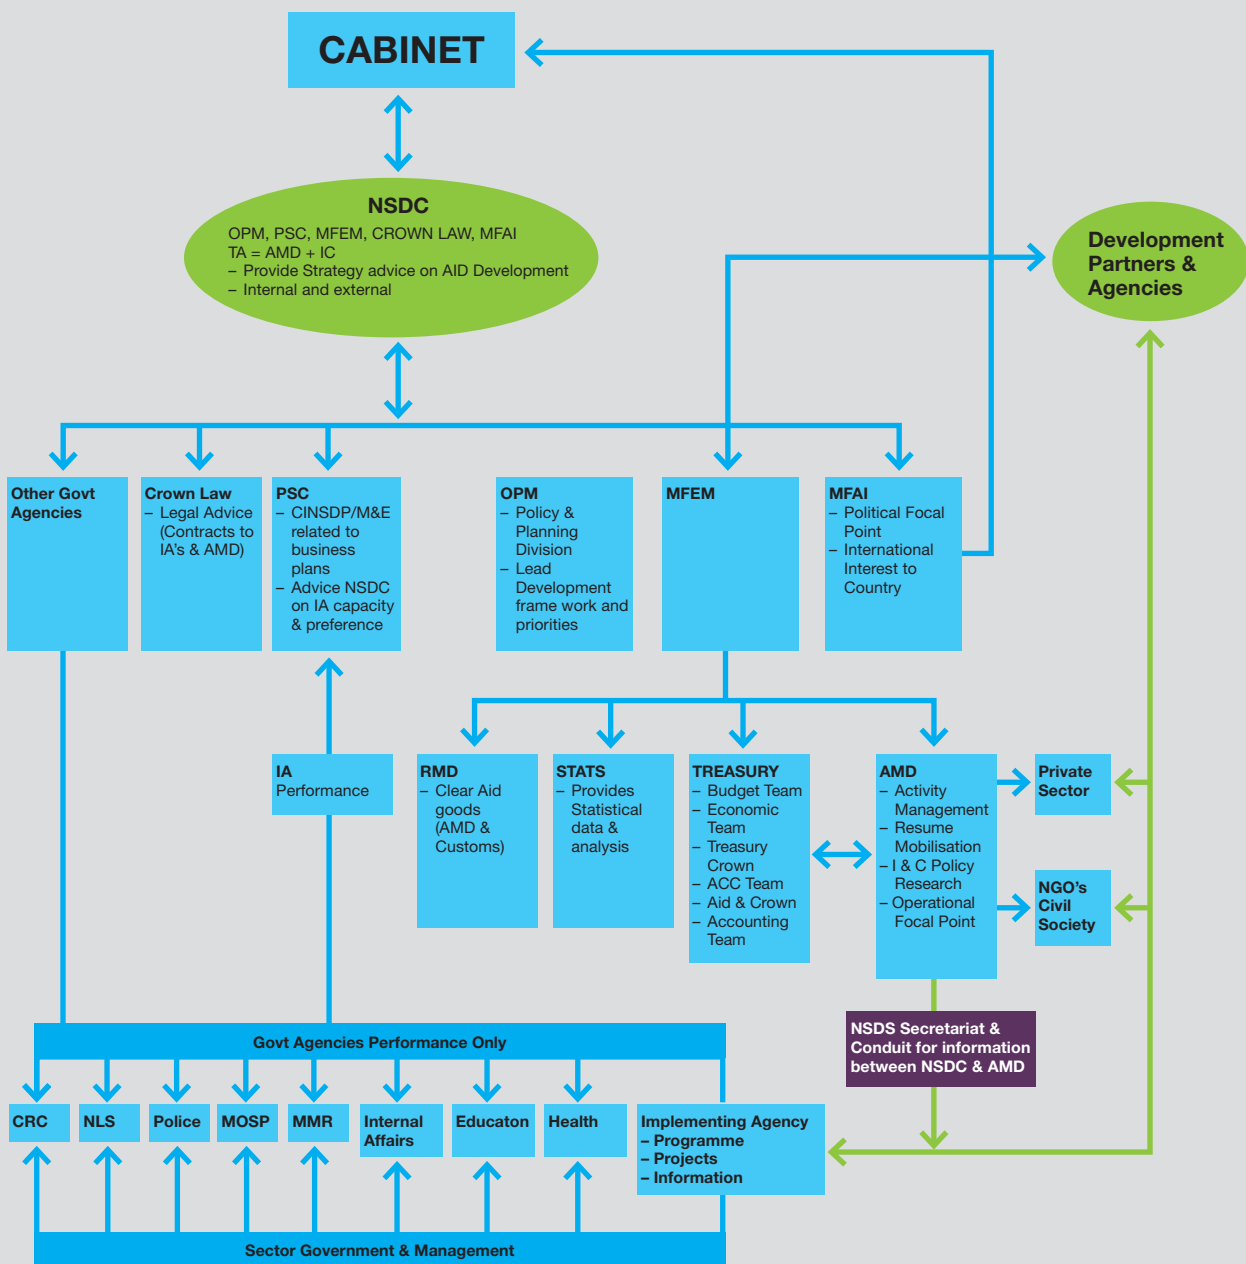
CABINET

NSDC
OPM, PSC, MFEM, CROWN LAW, MFAI
TA = AMD + IC
– Provide Strategy advice on AID Development
– Internal and external

Development Partners & Agencies

Other Govt Agencies

Crown Law
– Legal Advice (Contracts to IA's & AMD)

PSC
– CINSDP/M&E related to business plans
– Advice NSDC on IA capacity & preference

OPM
– Policy & Planning Division
– Lead Development frame work and priorities

MFEM

MFAI
– Political Focal Point
– International Interest to Country

IA
Performance

RMD
– Clear Aid goods (AMD & Customs)

STATS
– Provides Statistical data & analysis

TREASURY
– Budget Team
– Economic Team
– Treasury Crown
– ACC Team
– Aid & Crown
– Accounting Team

AMD
– Activity Management
– Resume Mobilisation
– I & C Policy Research
– Operational Focal Point

Private Sector

NGO's Civil Society

NSDS Secretariat & Conduit for information between NSDC & AMD

Govt Agencies Performance Only

CRC

NLS

Police

MOSP

MMR

Internal Affairs

Educaton

Health

Implementing Agency
– Programme
– Projects
– Information

Sector Government & Management